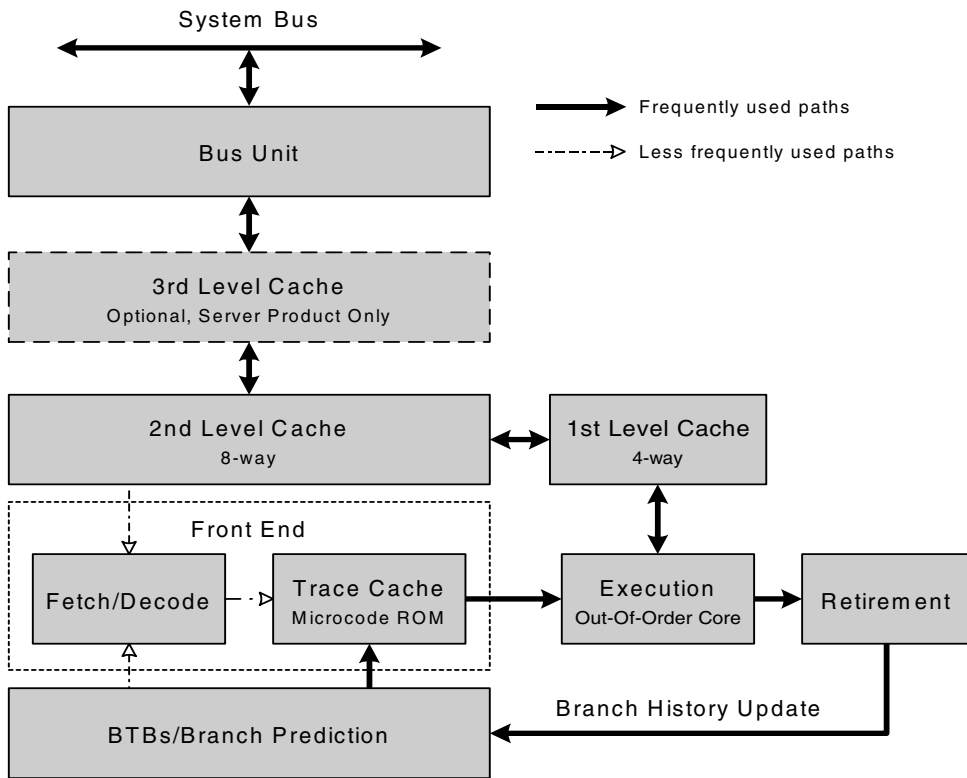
System Bus

Frequently used paths

Less frequently used paths

Bus Unit

3rd Level Cache
Optional, Server Product Only

2nd Level Cache
8-way

1st Level Cache
4-way

Front End

Fetch/Decode

Trace Cache
Microcode ROM

Execution
Out-Of-Order Core

Retirement

Branch History Update

BTBs/Branch Prediction